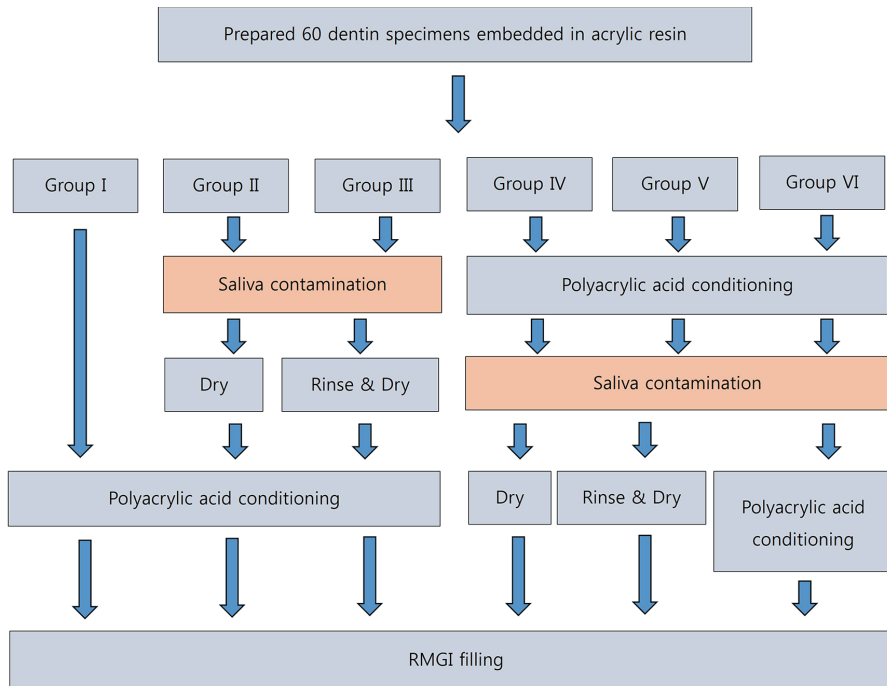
Prepared 60 dentin specimens embedded in acrylic resin

Group I

Group II

Group III

Group IV

Group V

Group VI

Saliva contamination

Polyacrylic acid conditioning

Dry

Rinse & Dry

Saliva contamination

Polyacrylic acid conditioning

Dry

Rinse & Dry

Polyacrylic acid conditioning

RMGI filling